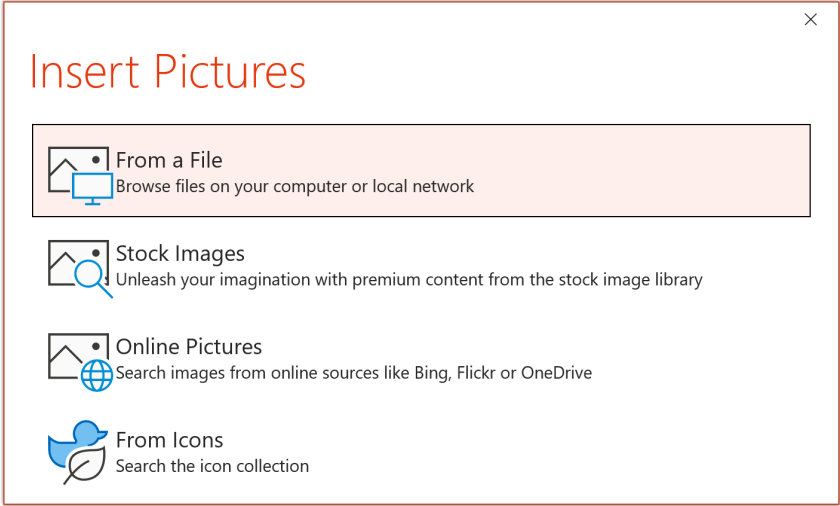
Insert Pictures

From a File
Browse files on your computer or local network

Stock Images
Unleash your imagination with premium content from the stock image library

Online Pictures
Search images from online sources like Bing, Flickr or OneDrive

From Icons
Search the icon collection